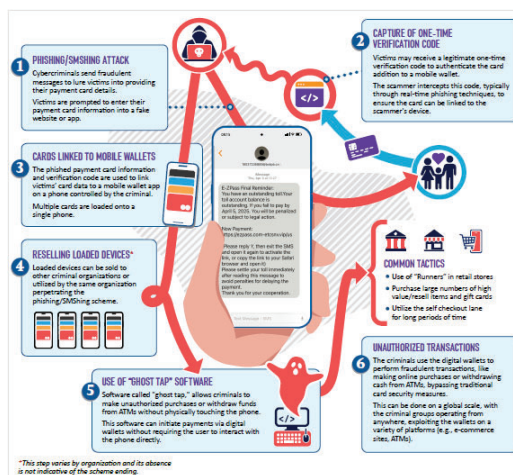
1 PHISHING/SMSHING ATTACK

Cybercriminals send fraudulent messages to lure victims into providing their payment card details.

Victims are prompted to enter their payment card information into a fake website or app.

2 CAPTURE OF ONE-TIME VERIFICATION CODE

Victims may receive a legitimate one-time verification code to authenticate the card addition to a mobile wallet.

The scammer intercepts this code, typically through real-time phishing techniques, to ensure the card can be linked to the scammer's device.

3 CARDS LINKED TO MOBILE WALLETS

The phished payment card information and verification code are used to link victims' card data to a mobile wallet app on a phone controlled by the criminal.

Multiple cards are loaded onto a single phone.

4 RESELLING LOADED DEVICES*

Loaded devices can be sold to other criminal organizations or utilized by the same organization perpetrating the phishing/SMShing scheme.

E-ZPass Final Reminder: You have an outstanding toll.Your toll account balance is outstanding. If you fail to pay by April 6, 2025. You will be penalized or subject to legal action.

New Payment: https://ezpass.com-etcsvu/pay

Please reply Y, then exit the SMS and open it again to activate the link, or copy the link to your Safari browser and open it.

Please settle your toll immediately after reading this message to avoid penalties for delaying the payment.

Thank you for your cooperation.

COMMON TACTICS

• Use of "Runners" in retail stores
• Purchase large numbers of high value/resell items and gift cards
• Utilize the self checkout lane for long periods of time

5 USE OF "GHOST TAP" SOFTWARE

Software called "ghost tap," allows criminals to make unauthorized purchases or withdraw funds from ATMs without physically touching the phone.

This software can initiate payments via digital wallets without requiring the user to interact with the phone directly.

6 UNAUTHORIZED TRANSACTIONS

The criminals use the digital wallets to perform fraudulent transactions, like making online purchases or withdrawing cash from ATMs, bypassing traditional card security measures.

This can be done on a global scale, with the criminal groups operating from anywhere, exploiting the wallets on a variety of platforms (e.g., e-commerce sites, ATMs).

*This step varies by organization and its absence is not indicative of the scheme ending.